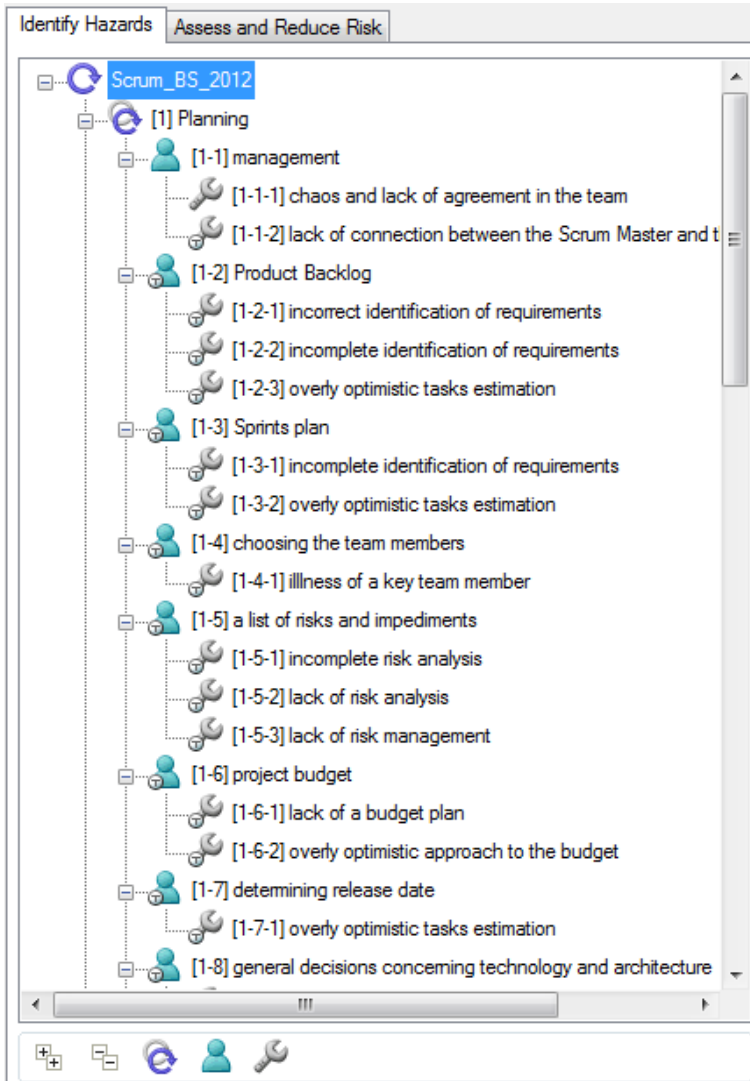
Identify Hazards | Assess and Reduce Risk

Scrum_BS_2012
[1] Planning
[1-1] management
[1-1-1] chaos and lack of agreement in the team
[1-1-2] lack of connection between the Scrum Master and t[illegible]
[1-2] Product Backlog
[1-2-1] incorrect identification of requirements
[1-2-2] incomplete identification of requirements
[1-2-3] overly optimistic tasks estimation
[1-3] Sprints plan
[1-3-1] incomplete identification of requirements
[1-3-2] overly optimistic tasks estimation
[1-4] choosing the team members
[1-4-1] illlness of a key team member
[1-5] a list of risks and impediments
[1-5-1] incomplete risk analysis
[1-5-2] lack of risk analysis
[1-5-3] lack of risk management
[1-6] project budget
[1-6-1] lack of a budget plan
[1-6-2] overly optimistic approach to the budget
[1-7] determining release date
[1-7-1] overly optimistic tasks estimation
[1-8] general decisions concerning technology and architecture